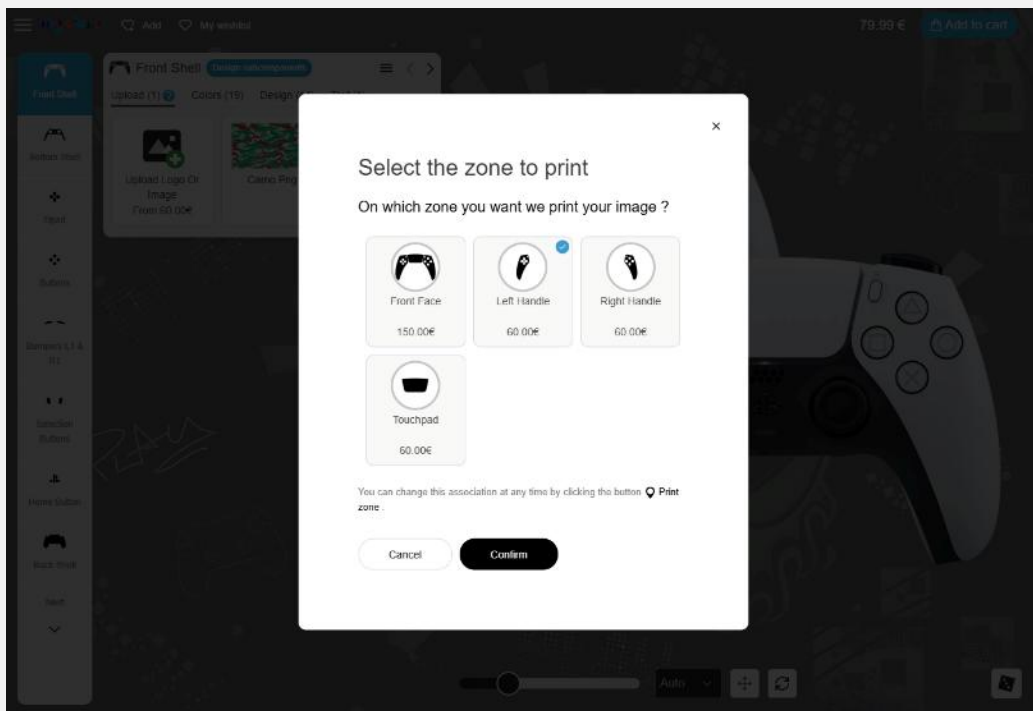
Add My wishlist

79.99 € Add to cart

Front Shell

Buttons Shell

Dpad

Buttons

Bumpers L1 & R1

Selection Buttons

Home Button

Back Shell

Next

Front Shell Design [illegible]

Upload (1) Colors (19) Design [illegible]

Upload Logo Or Image From 60.00€

Camo Pro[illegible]

×

Select the zone to print

On which zone you want we print your image ?

Front Face

150.00€

Left Handle

60.00€

Right Handle

60.00€

Touchpad

60.00€

You can change this association at any time by clicking the button Print zone .

Cancel

Confirm

Auto